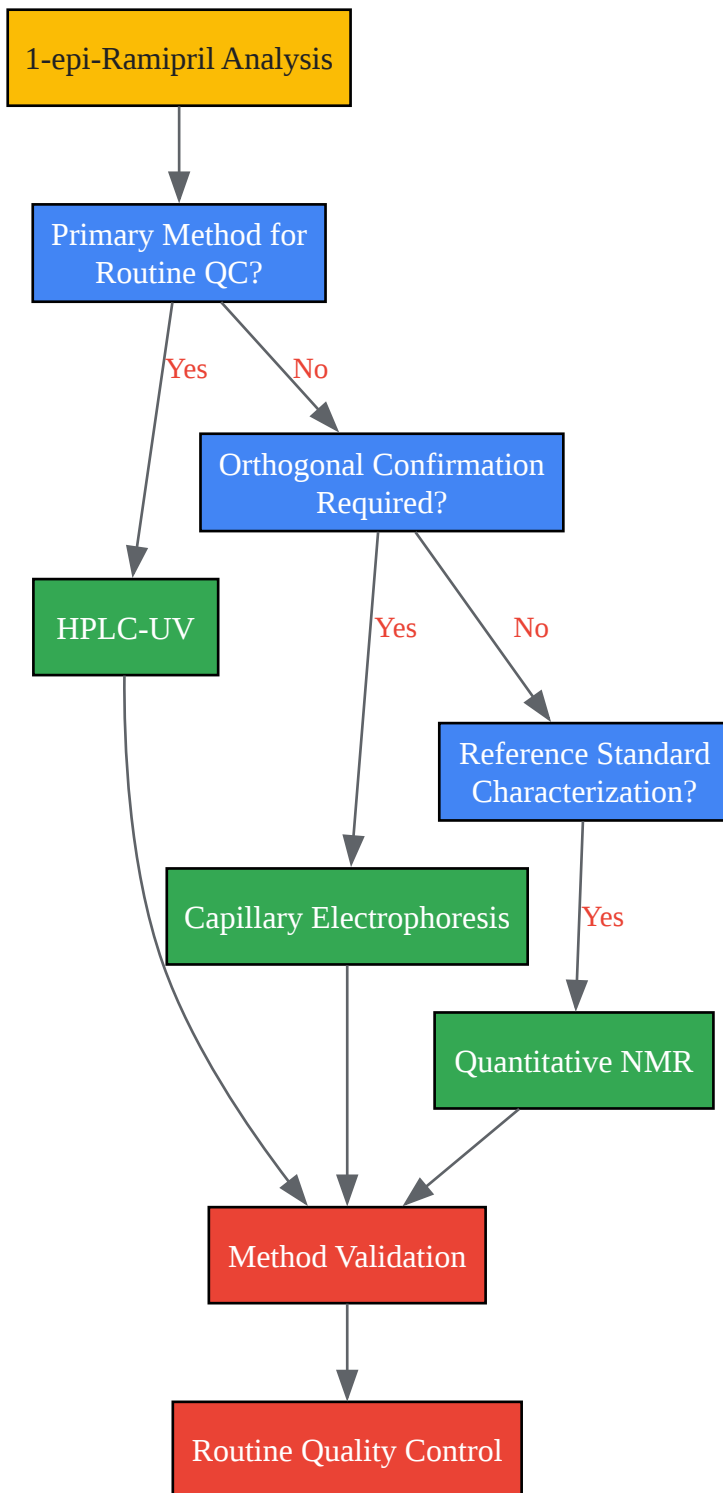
1-epi-Ramipril Analysis

Primary Method for Routine QC?

Yes

No

Orthogonal Confirmation Required?

HPLC-UV

Yes

No

Reference Standard Characterization?

Capillary Electrophoresis

Yes

Quantitative NMR

Method Validation

Routine Quality Control